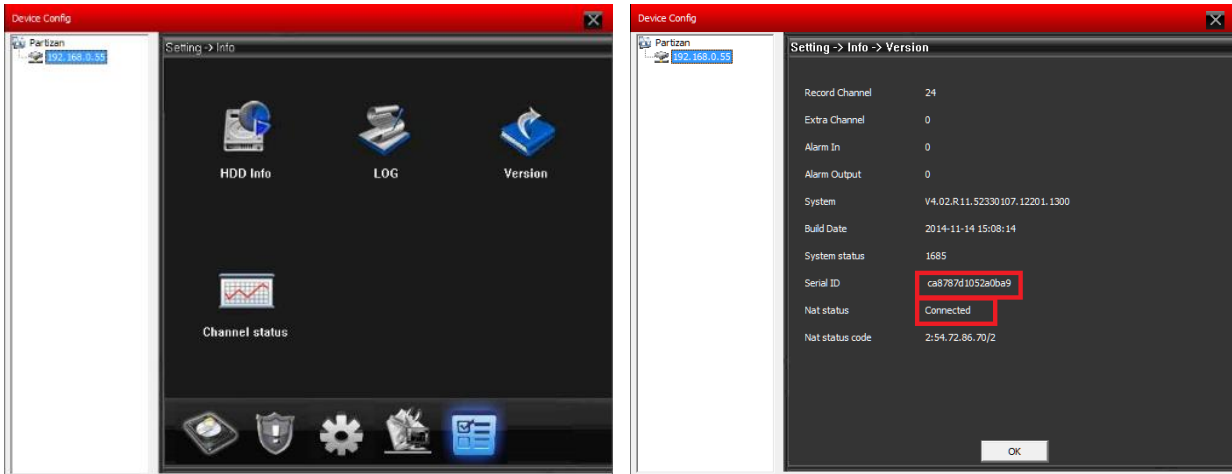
Device Config

Partizan
192.168.0.55

Setting -> Info

HDD Info

LOG

Version

Channel status

Device Config

Partizan
192.168.0.55

Setting -> Info -> Version

| | |
|---|---|
| Record Channel | 24 |
| Extra Channel | 0 |
| Alarm In | 0 |
| Alarm Output | 0 |
| System | V4.02.R11.52330107.12201.1300 |
| Build Date | 2014-11-14 15:08:14 |
| System status | 1685 |
| Serial ID | ca8787d1052a0ba9 |
| Nat status | Connected |
| Nat status code | 2:54.72.86.70/2 |

OK